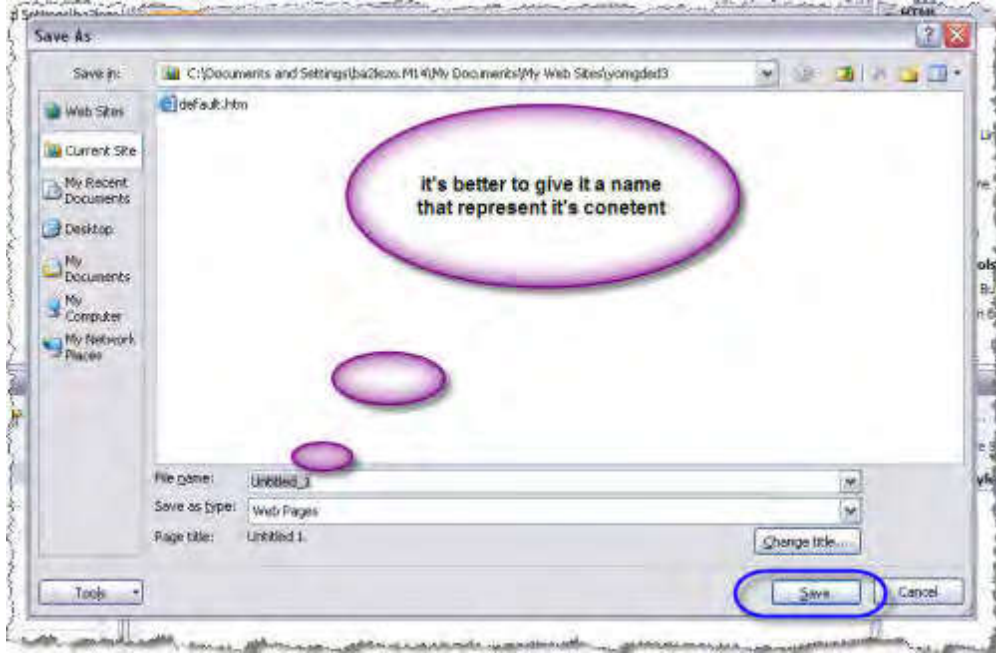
Save As

Save in: C:\Documents and Settings\ba2lezo.M14\My Documents\My Web Sites\yomgded3

Web Sites
Current Site
My Recent Documents
Desktop
My Documents
My Computer
My Network Places

default.htm

it's better to give it a name that represent it's conetent

File name: Untitled_1
Save as type: Web Pages
Page title: Untitled 1
Change title...

Tools
Save
Cancel